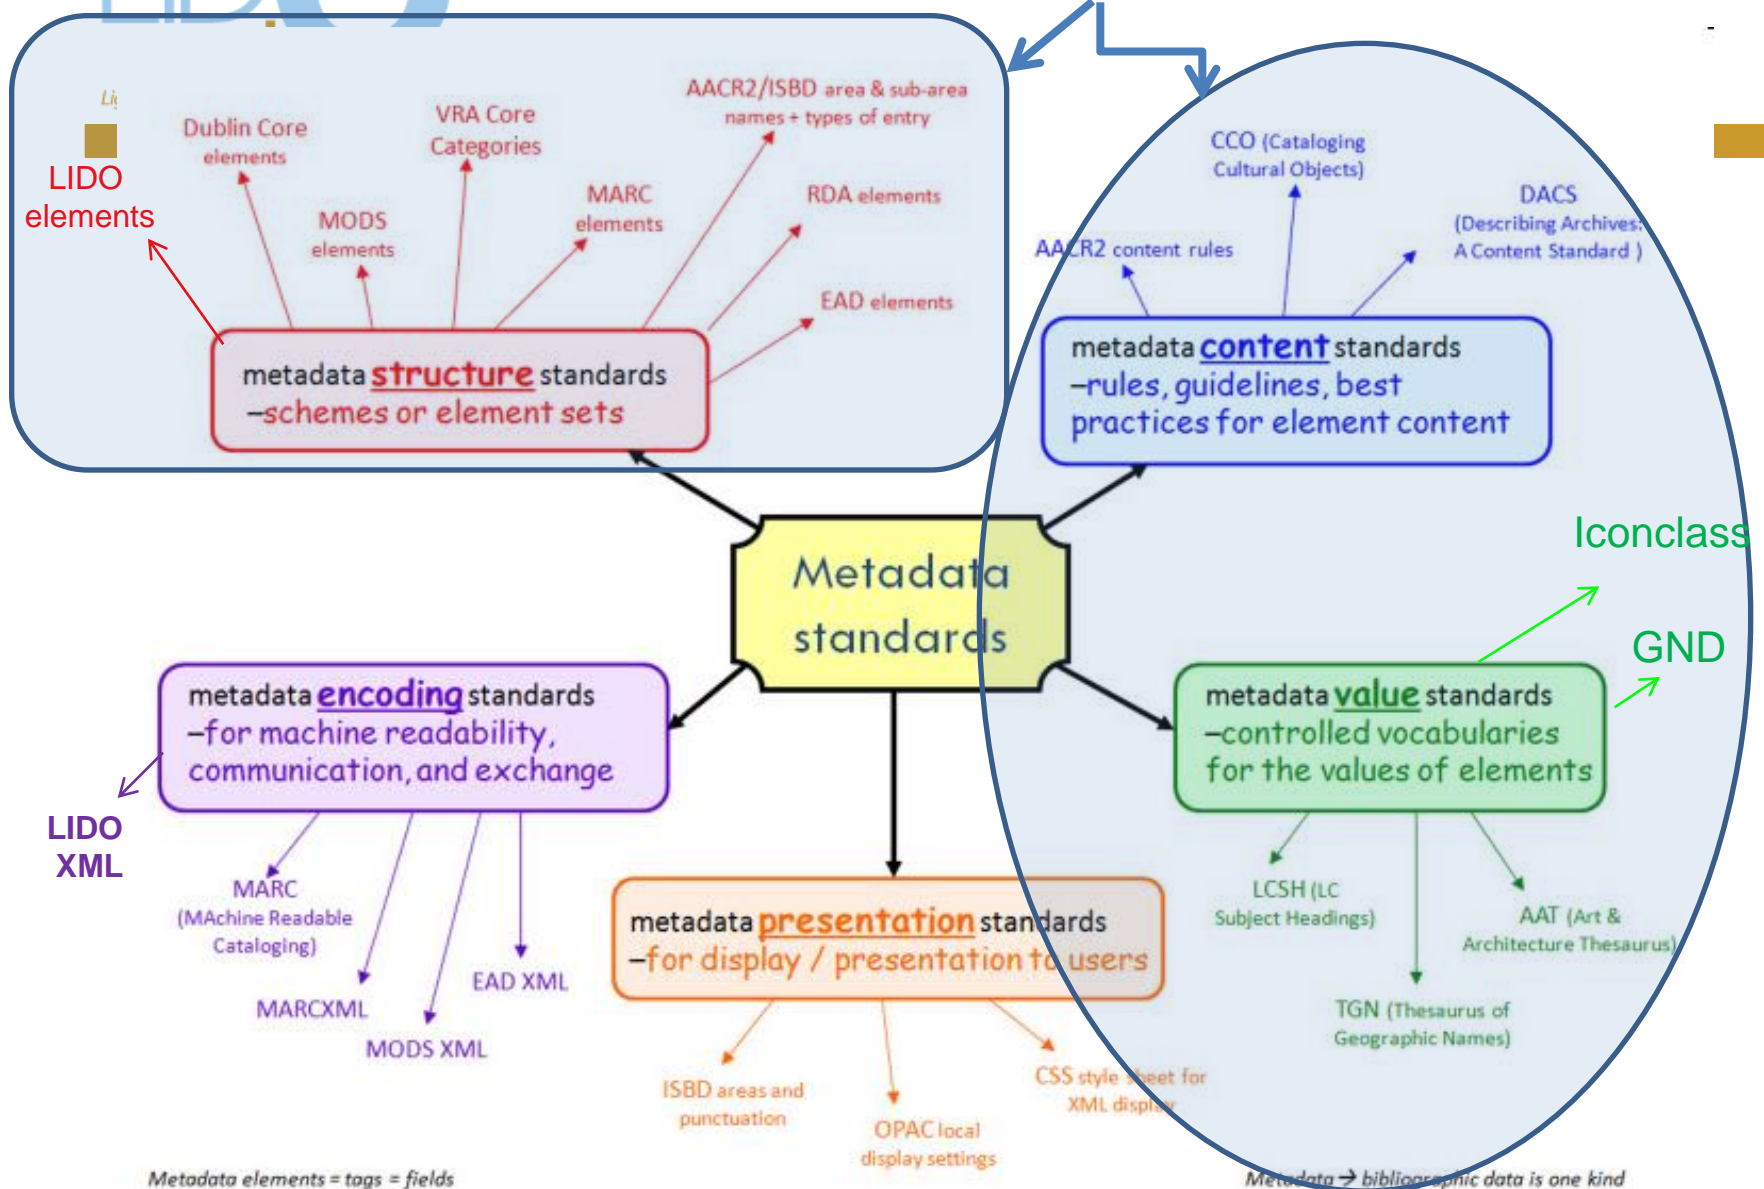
LIDO elements

Dublin Core elements

VRA Core Categories

AACR2/ISBD area & sub-area names + types of entry

MODS elements

MARC elements

RDA elements

EAD elements

metadata structure standards –schemes or element sets

CCO (Cataloging Cultural Objects)

DACS (Describing Archives: A Content Standard )

AACR2 content rules

metadata content standards –rules, guidelines, best practices for element content

Metadata standards

Iconclass

GND

metadata encoding standards –for machine readability, communication, and exchange

LIDO XML

metadata value standards –controlled vocabularies for the values of elements

MARC (MAchine Readable Cataloging)

MARCXML

MODS XML

EAD XML

metadata presentation standards –for display / presentation to users

LCSH (LC Subject Headings)

AAT (Art & Architecture Thesaurus)

TGN (Thesaurus of Geographic Names)

ISBD areas and punctuation

OPAC local display settings

CSS style sheet for XML display

Metadata elements = tags = fields

Metadata → bibliographic data is one kind